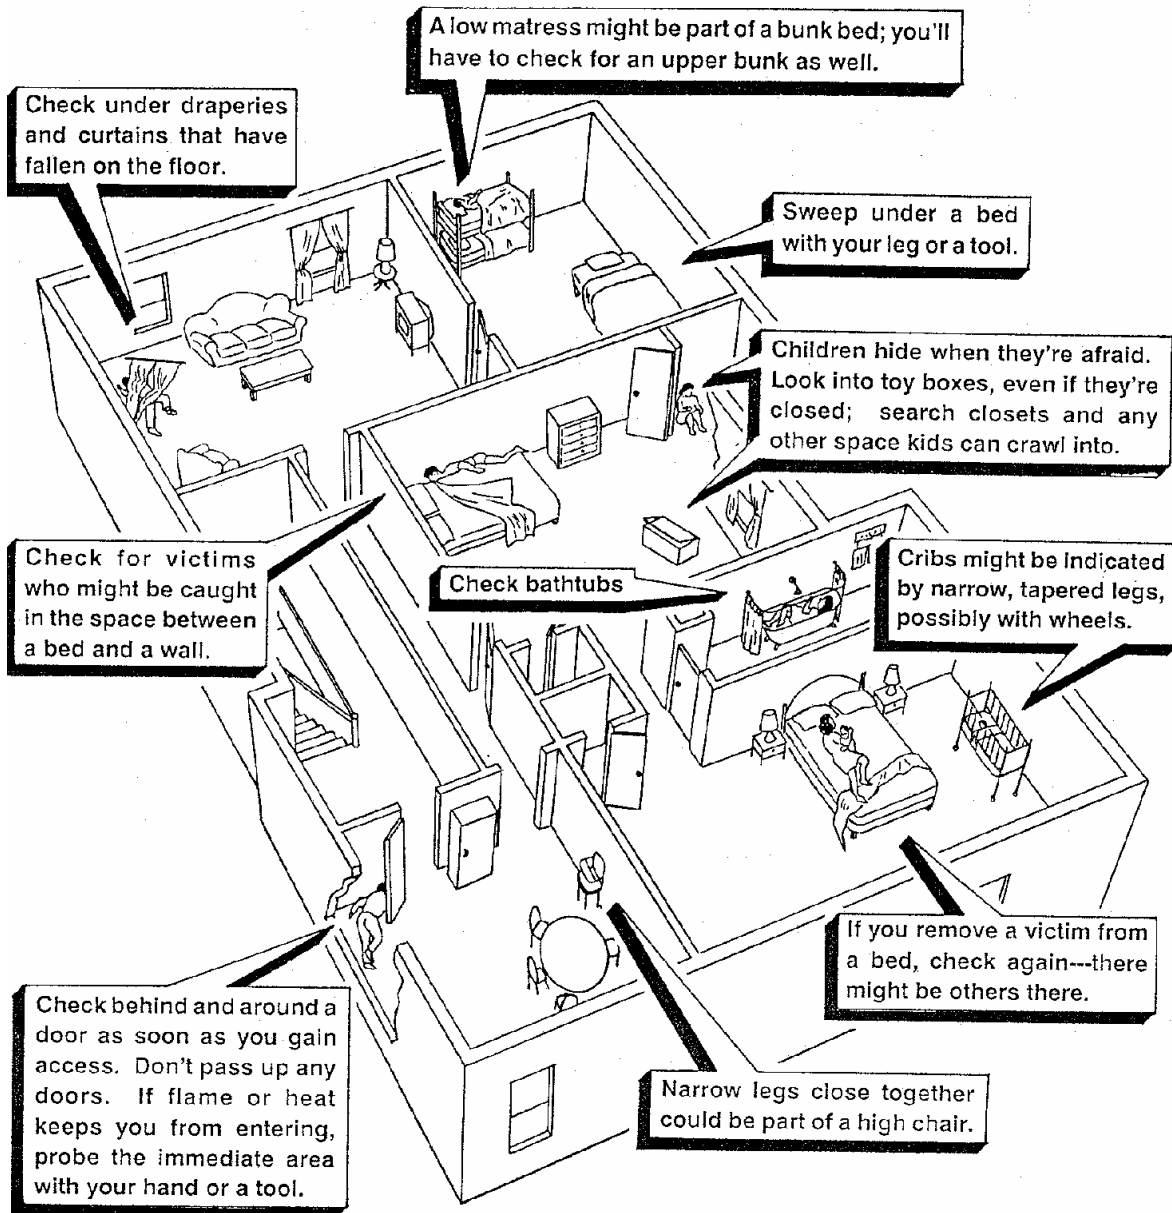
A low matress might be part of a bunk bed; you'll have to check for an upper bunk as well.

Check under draperies and curtains that have fallen on the floor.

Sweep under a bed with your leg or a tool.

Children hide when they're afraid. Look into toy boxes, even if they're closed; search closets and any other space kids can crawl into.

Check for victims who might be caught in the space between a bed and a wall.

Check bathtubs

Cribs might be indicated by narrow, tapered legs, possibly with wheels.

If you remove a victim from a bed, check again---there might be others there.

Check behind and around a door as soon as you gain access. Don't pass up any doors. If flame or heat keeps you from entering, probe the immediate area with your hand or a tool.

Narrow legs close together could be part of a high chair.